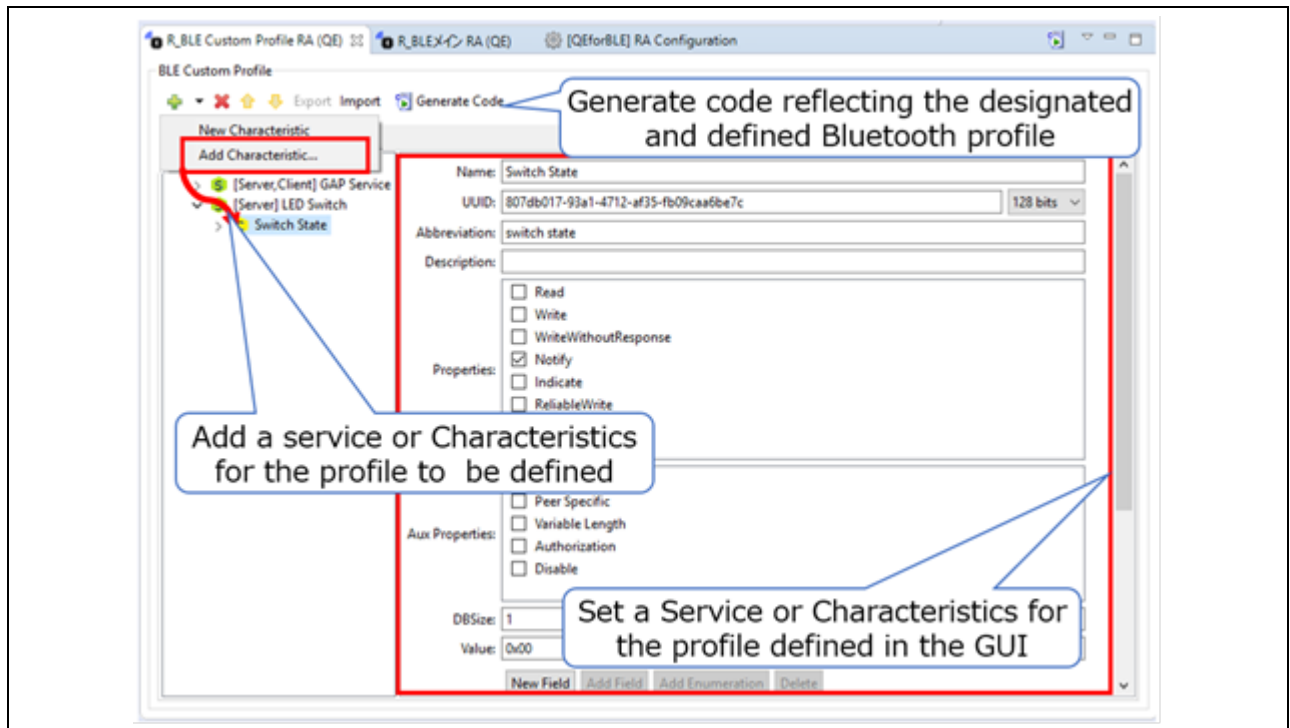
R_BLE Custom Profile RA (QE) R_BLEメイン RA (QE) [QEforBLE] RA Configuration

BLE Custom Profile

Export Import Generate Code

Generate code reflecting the designated and defined Bluetooth profile

New Characteristic
Add Characteristic...

[Server,Client] GAP Service
[Server] LED Switch
Switch State

Name: Switch State
UUID: 807db017-93a1-4712-af35-fb09caa6be7c 128 bits
Abbreviation: switch state
Description:
Properties:
Read
Write
WriteWithoutResponse
Notify
Indicate
ReliableWrite

Add a service or Characteristics for the profile to be defined

Aux Properties:
Peer Specific
Variable Length
Authorization
Disable

DBSize: 1
Value: 0x00

Set a Service or Characteristics for the profile defined in the GUI

New Field Add Field Add Enumeration Delete